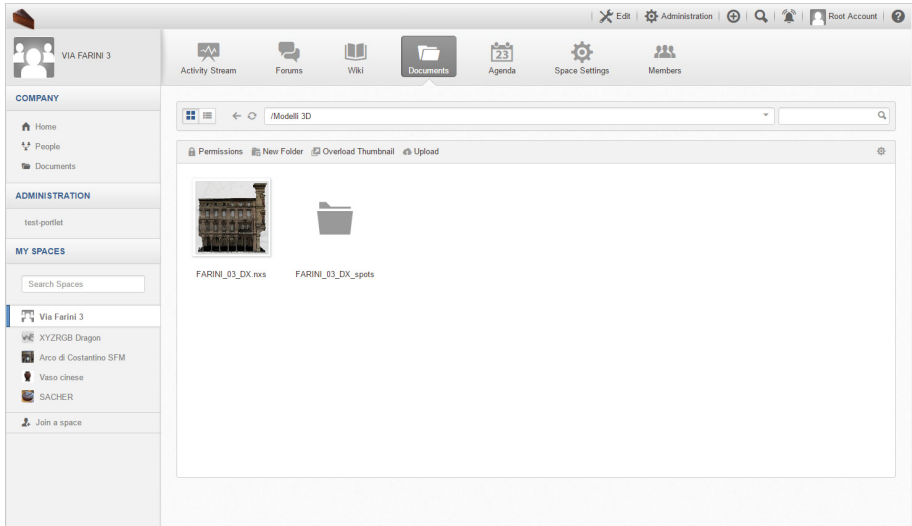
Edit | Administration | Root Account

VIA FARINI 3

Activity Stream
Forums
Wiki
Documents
23
Agenda
Space Settings
Members

COMPANY
Home
People
Documents

ADMINISTRATION
test-portlet

MY SPACES
Search Spaces
Via Farini 3
XYZRGB Dragon
Arco di Costantino SFM
Vaso cinese
SACHER
Join a space

/Modelli 3D

Permissions
New Folder
Overload Thumbnail
Upload

FARINI_03_DX.nxs
FARINI_03_DX_spots